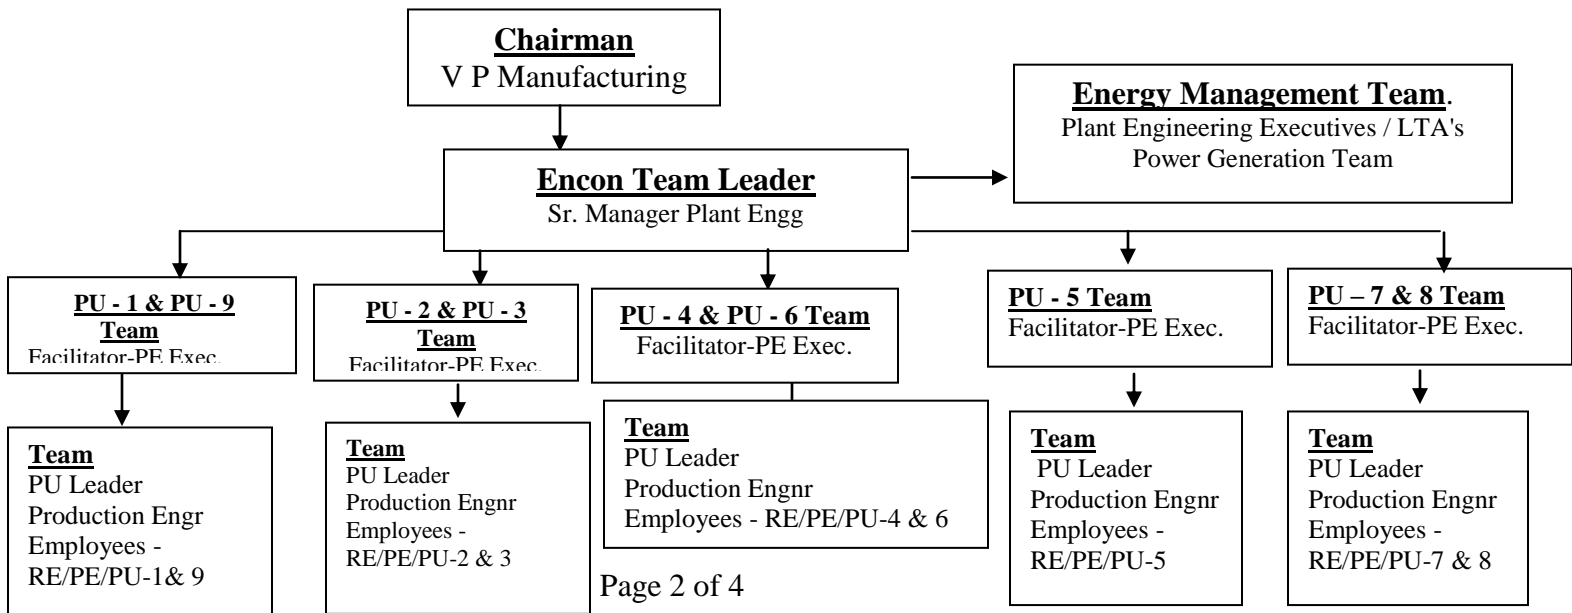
**Chairman**
V P Manufacturing

**Energy Management Team**.
Plant Engineering Executives / LTA's
Power Generation Team

**Encon Team Leader**
Sr. Manager Plant Engg

**PU - 1 & PU - 9 Team**
Facilitator-PE Exec.

**PU - 2 & PU - 3 Team**
Facilitator-PE Exec.

**PU - 4 & PU - 6 Team**
Facilitator-PE Exec.

**PU - 5 Team**
Facilitator-PE Exec.

**PU – 7 & 8 Team**
Facilitator-PE Exec.

**Team**
PU Leader
Production Engr
Employees - RE/PE/PU-1& 9

**Team**
PU Leader
Production Engnr
Employees - RE/PE/PU-2 & 3

**Team**
PU Leader
Production Engnr
Employees - RE/PE/PU-4 & 6

**Team**
PU Leader
Production Engnr
Employees - RE/PE/PU-5

**Team**
PU Leader
Production Engnr
Employees - RE/PE/PU-7 & 8

Page 2 of 4